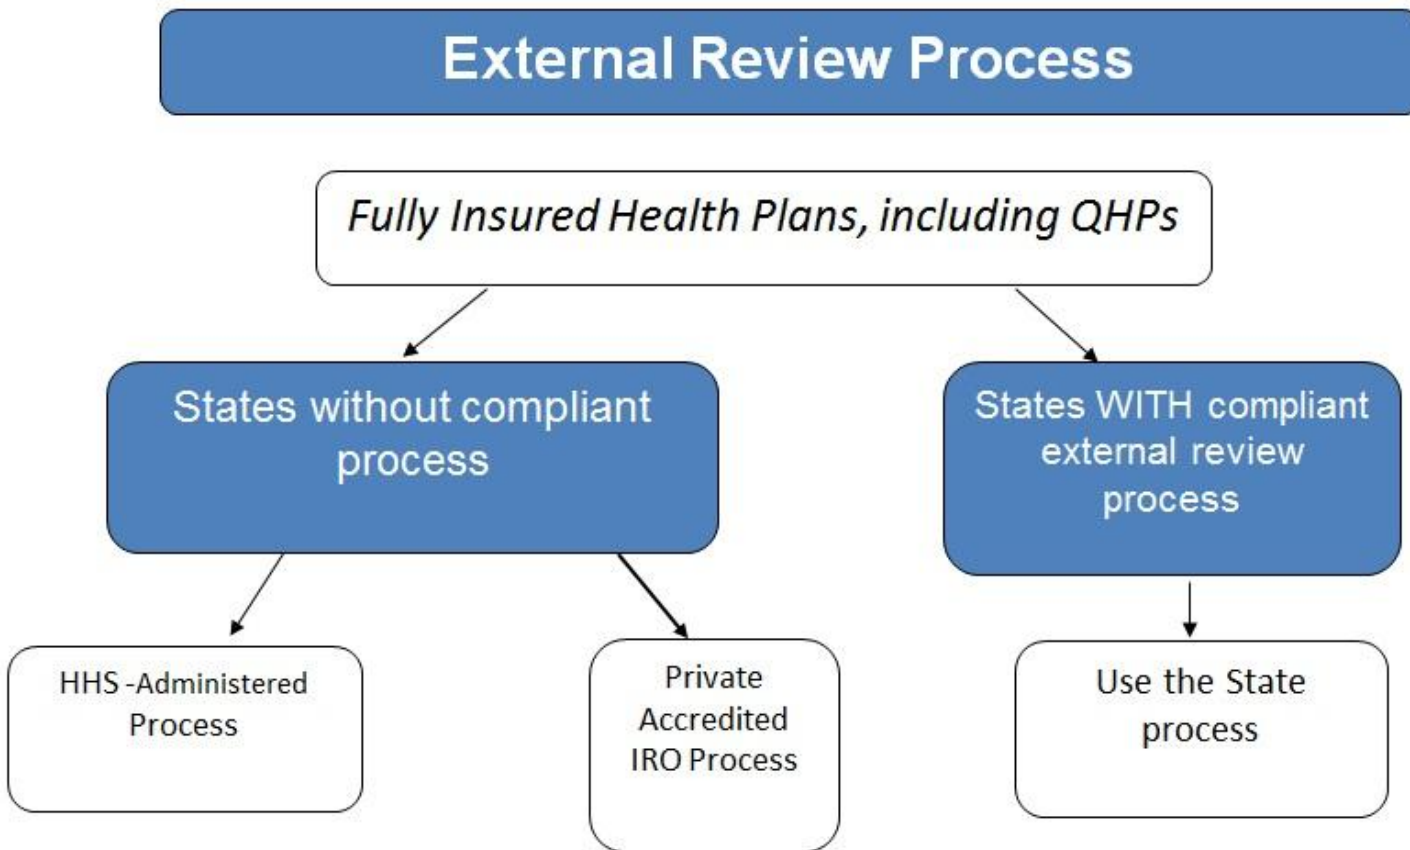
External Review Process

Fully Insured Health Plans, including QHPs

States without compliant process

States WITH compliant external review process

HHS -Administered Process

Private Accredited IRO Process

Use the State process